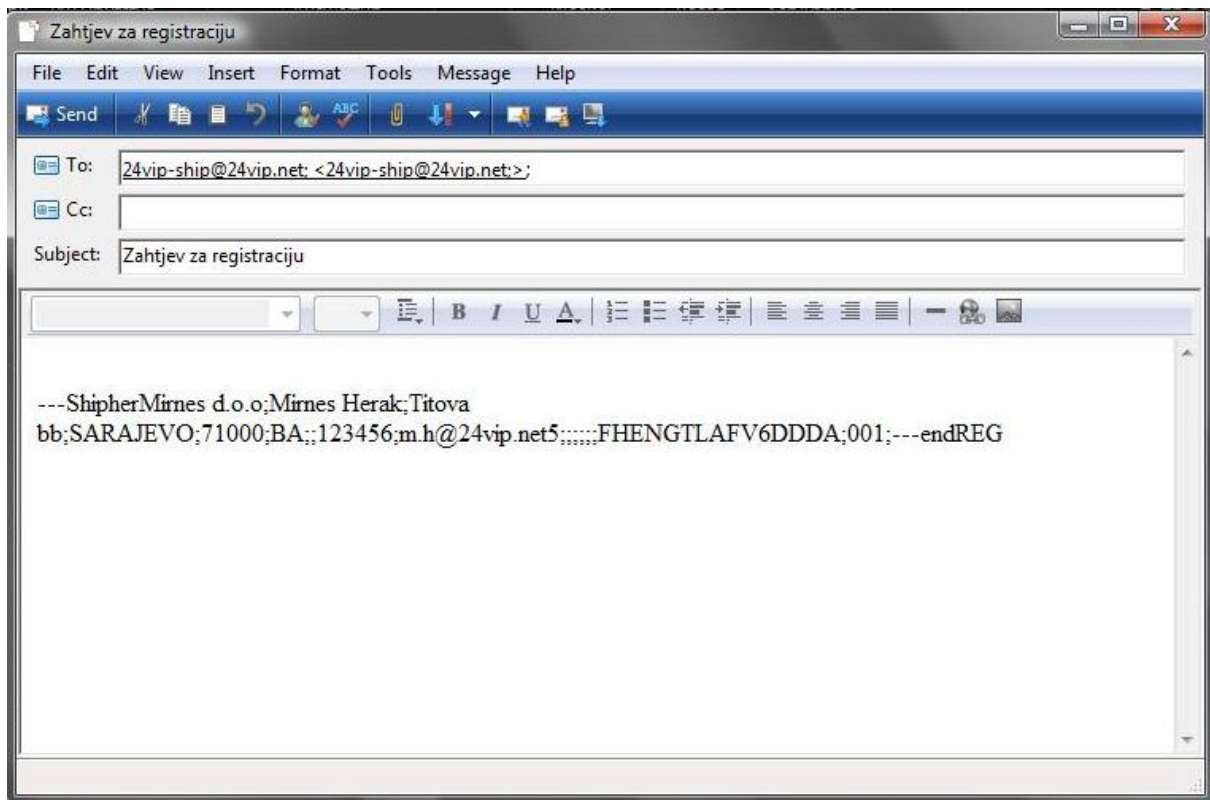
Zahtjev za registraciju

File Edit View Insert Format Tools Message Help

Send

To: 24vip-ship@24vip.net; <24vip-ship@24vip.net;>;

Cc:

Subject: Zahtjev za registraciju

B I U A

---ShipherMirnes d.o.o;Mirnes Herak;Titova bb;SARAJEVO;71000;BA;;123456;m.h@24vip.net5;;;;;;FHENGTLAFV6DDDA;001;---endREG